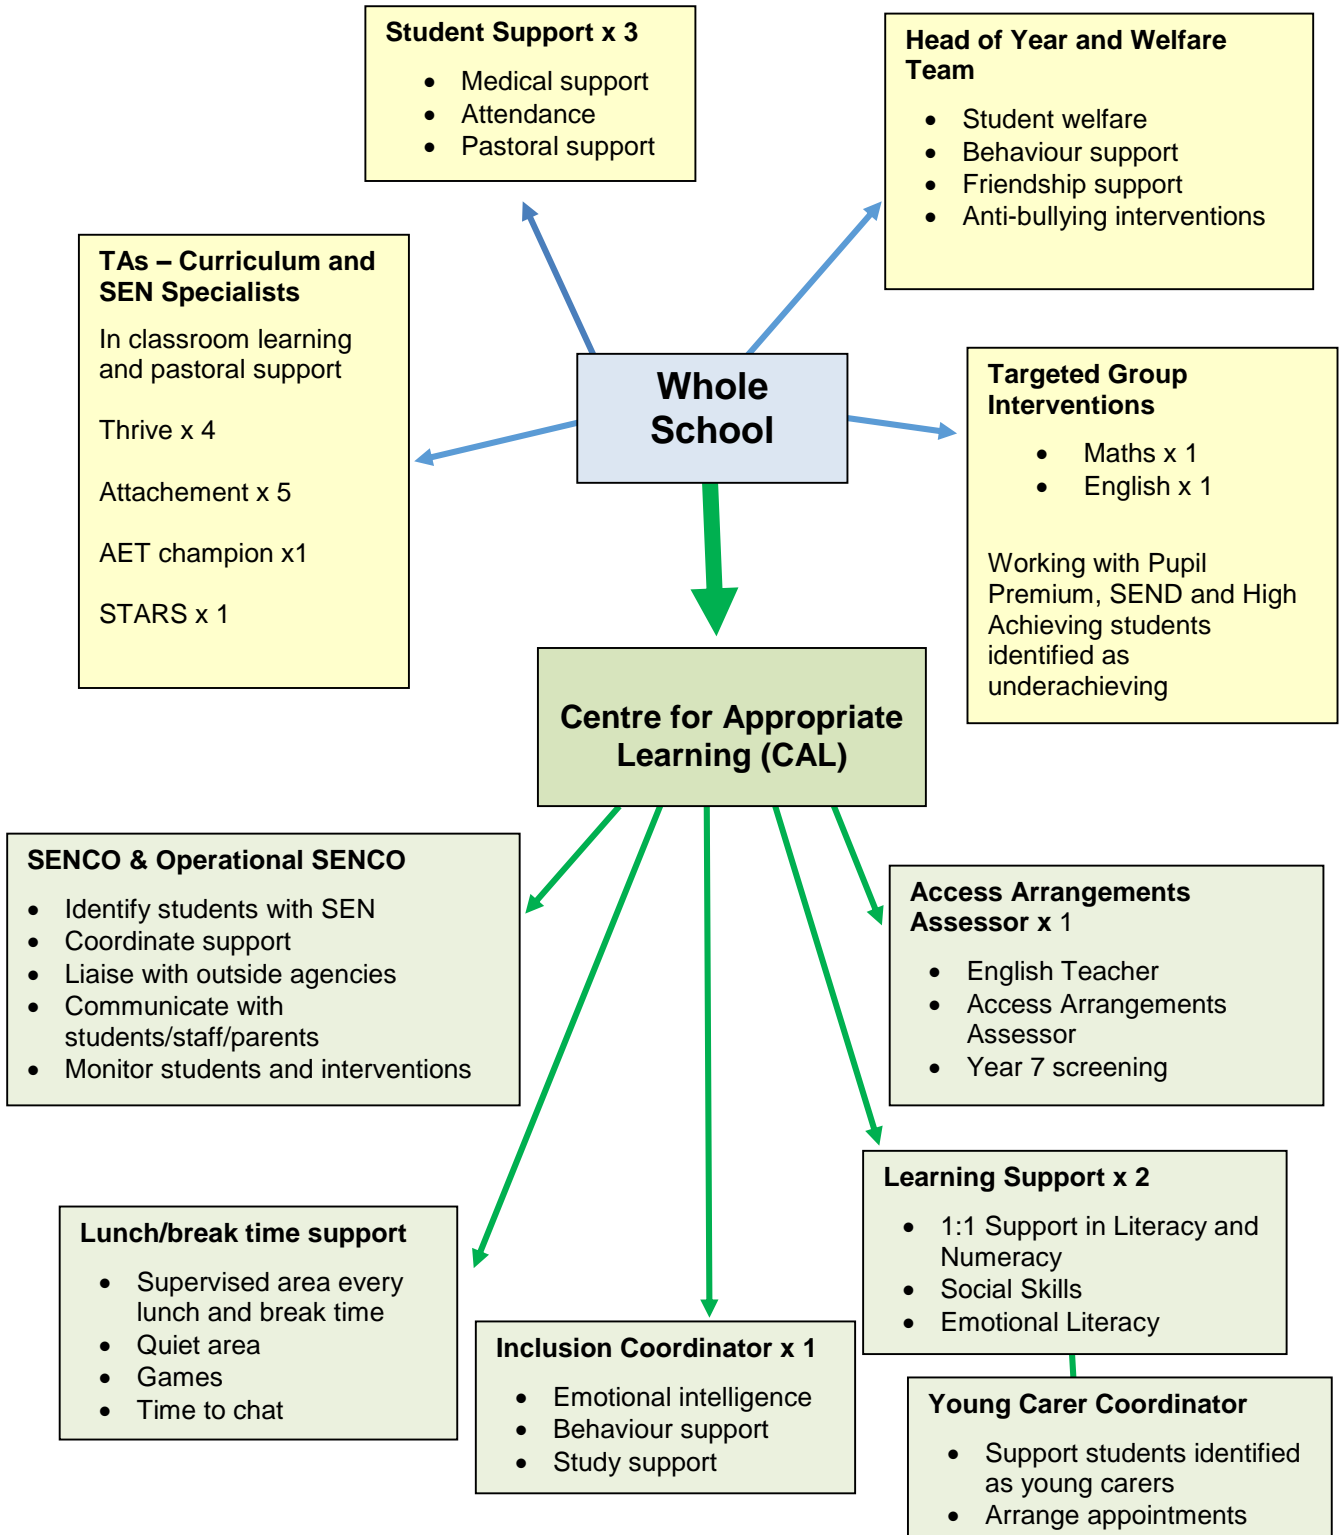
**Student Support x 3**

- Medical support
- Attendance
- Pastoral support

**Head of Year and Welfare Team**

- Student welfare
- Behaviour support
- Friendship support
- Anti-bullying interventions

**TAs – Curriculum and SEN Specialists**

In classroom learning and pastoral support

Thrive x 4

Attachement x 5

AET champion x1

STARS x 1

**Whole School**

**Targeted Group Interventions**

- Maths x 1
- English x 1

Working with Pupil Premium, SEND and High Achieving students identified as underachieving

**Centre for Appropriate Learning (CAL)**

**SENCO & Operational SENCO**

- Identify students with SEN
- Coordinate support
- Liaise with outside agencies
- Communicate with students/staff/parents
- Monitor students and interventions

**Access Arrangements Assessor x** 1

- English Teacher
- Access Arrangements Assessor
- Year 7 screening

**Learning Support x 2**

- 1:1 Support in Literacy and Numeracy
- Social Skills
- Emotional Literacy

**Lunch/break time support**

- Supervised area every lunch and break time
- Quiet area
- Games
- Time to chat

**Inclusion Coordinator x 1**

- Emotional intelligence
- Behaviour support
- Study support

**Young Carer Coordinator**

- Support students identified as young carers
- Arrange appointments